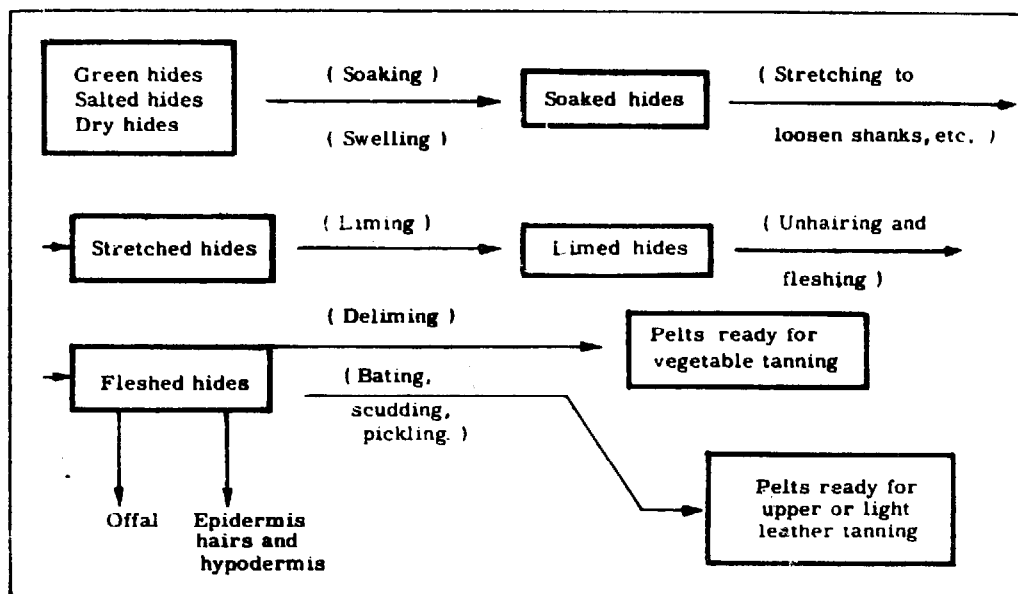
Green hides
Salted hides
Dry hides

( Soaking )

( Swelling )

Soaked hides

( Stretching to loosen shanks, etc. )

Stretched hides

( Liming )

Limed hides

( Unhairing and fleshing )

( Deliming )

Pelts ready for vegetable tanning

Fleshed hides

( Bating, scudding, pickling. )

Offal

Epidermis hairs and hypodermis

Pelts ready for upper or light leather tanning